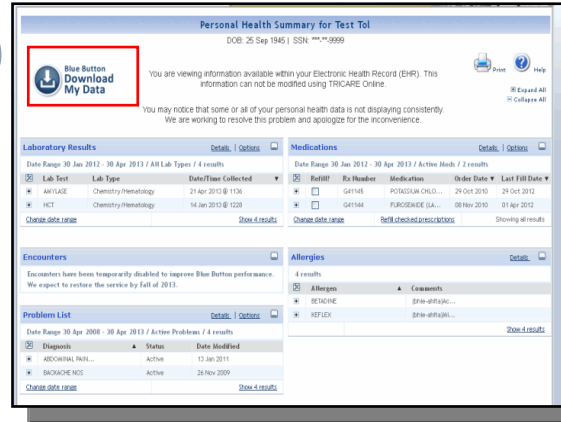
Personal Health Summary for Test Tol

DOB: 25 Sep 1945 | SSN: ***-**-9999

Blue Button Download My Data

You are viewing information available within your Electronic Health Record (EHR). This information can not be modified using TRICARE Online.

Print Help

Expand All
Collapse All

You may notice that some or all of your personal health data is not displaying consistently. We are working to resolve this problem and apologize for the inconvenience.

Laboratory Results Details | Options

Date Range 30 Jan 2012 - 30 Apr 2013 / All Lab Types / 4 results

| | Lab Test | Lab Type | Date/Time Collected |
|---|---|---|---|
| | AMYLASE | Chemistry/Hematology | 21 Apr 2013 @ 1136 |
| | HCT | Chemistry/Hematology | 14 Jan 2013 @ 1228 |

Change date range Show 4 results

Medications Details | Options

Date Range 30 Jan 2012 - 30 Apr 2013 / Active Meds / 2 results

| | Refill? | Rx Number | Medication | Order Date | Last Fill Date |
|---|---|---|---|---|---|
| | | G41145 | POTASSIUM CHLO... | 29 Oct 2010 | 29 Oct 2012 |
| | | G41144 | FUROSEMIDE (LA... | 08 Nov 2010 | 01 Apr 2012 |

Change date range Refill checked prescriptions Showing all results

Encounters

Encounters have been temporarily disabled to improve Blue Button performance. We expect to restore the service by fall of 2013.

Allergies Details

4 results

| | Allergens | Comments |
|---|---|---|
| | BETADINE | (bhie-ahlta)Ac... |
| | KEFLEX | (bhie-ahlta)Ki... |

Show 4 results

Problem List Details | Options

Date Range 30 Apr 2008 - 30 Apr 2013 / Active Problems / 4 results

| | Diagnosis | Status | Date Modified |
|---|---|---|---|
| | ABDOMINAL PAIN... | Active | 13 Jan 2011 |
| | BACKACHE NOS | Active | 26 Nov 2009 |

Change date range Show 4 results